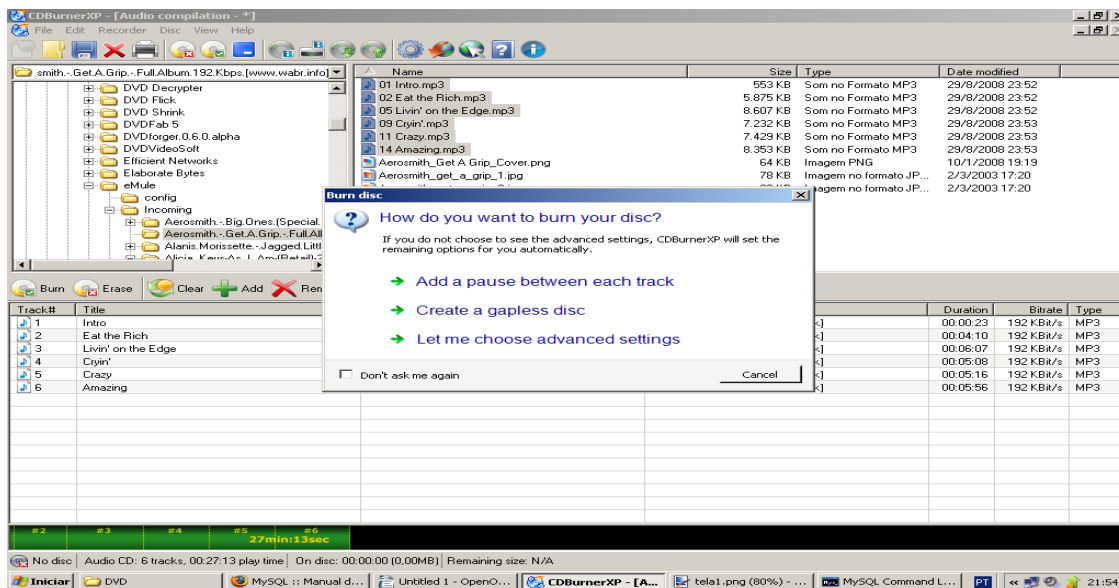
CDBurnerXP - [Audio compilation - *]
File Edit Recorder Disc View Help

smith.-.Get.A.Grip.-.Full.Album.192.Kbps.[www.wabr.info]

DVD Decrypter
DVD Flick
DVD Shrink
DVDFab 5
DVDforger.0.6.0.alpha
DVDVideoSoft
Efficient Networks
Elaborate Bytes
eMule
config
Incoming
Aerosmith.-.Big.Ones.(Special.
Aerosmith.-.Get.A.Grip.-.Full.Al
Alanis.Morissette.-.Jagged.Littl
Alicia_Keys-As_I_Am-(Retail)-2

| Name | Size | Type | Date modified |
|---|---|---|---|
| 01 Intro.mp3 | 553 KB | Som no Formato MP3 | 29/8/2008 23:52 |
| 02 Eat the Rich.mp3 | 5.875 KB | Som no Formato MP3 | 29/8/2008 23:52 |
| 05 Livin' on the Edge.mp3 | 8.607 KB | Som no Formato MP3 | 29/8/2008 23:52 |
| 09 Cryin'.mp3 | 7.232 KB | Som no Formato MP3 | 29/8/2008 23:53 |
| 11 Crazy.mp3 | 7.429 KB | Som no Formato MP3 | 29/8/2008 23:53 |
| 14 Amazing.mp3 | 8.353 KB | Som no Formato MP3 | 29/8/2008 23:53 |
| Aerosmith_Get A Grip_Cover.png | 64 KB | Imagem PNG | 10/1/2008 19:19 |
| Aerosmith_get_a_grip_1.jpg | 78 KB | Imagem no formato JP... | 2/3/2003 17:20 |
| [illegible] | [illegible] | Imagem no formato JP... | 2/3/2003 17:20 |

Burn Erase Clear Add Ren

| Track# | Title | | Duration | Bitrate | Type |
|---|---|---|---|---|---|
| 1 | Intro | k] | 00:00:23 | 192 KBit/s | MP3 |
| 2 | Eat the Rich | k] | 00:04:10 | 192 KBit/s | MP3 |
| 3 | Livin' on the Edge | k] | 00:06:07 | 192 KBit/s | MP3 |
| 4 | Cryin' | k] | 00:05:08 | 192 KBit/s | MP3 |
| 5 | Crazy | k] | 00:05:16 | 192 KBit/s | MP3 |
| 6 | Amazing | k] | 00:05:56 | 192 KBit/s | MP3 |

Burn disc
How do you want to burn your disc?
If you do not choose to see the advanced settings, CDBurnerXP will set the remaining options for you automatically.
Add a pause between each track
Create a gapless disc
Let me choose advanced settings
Don't ask me again
Cancel

#2 #3 #4 #5 #6
27min:13sec

No disc | Audio CD: 6 tracks, 00:27:13 play time | On disc: 00:00:00 (0,00MB) | Remaining size: N/A

Iniciar | DVD | MySQL :: Manual d... | Untitled 1 - OpenO... | CDBurnerXP - [A... | tela1.png (80%) - ... | MySQL Command L... | PT | 21:5